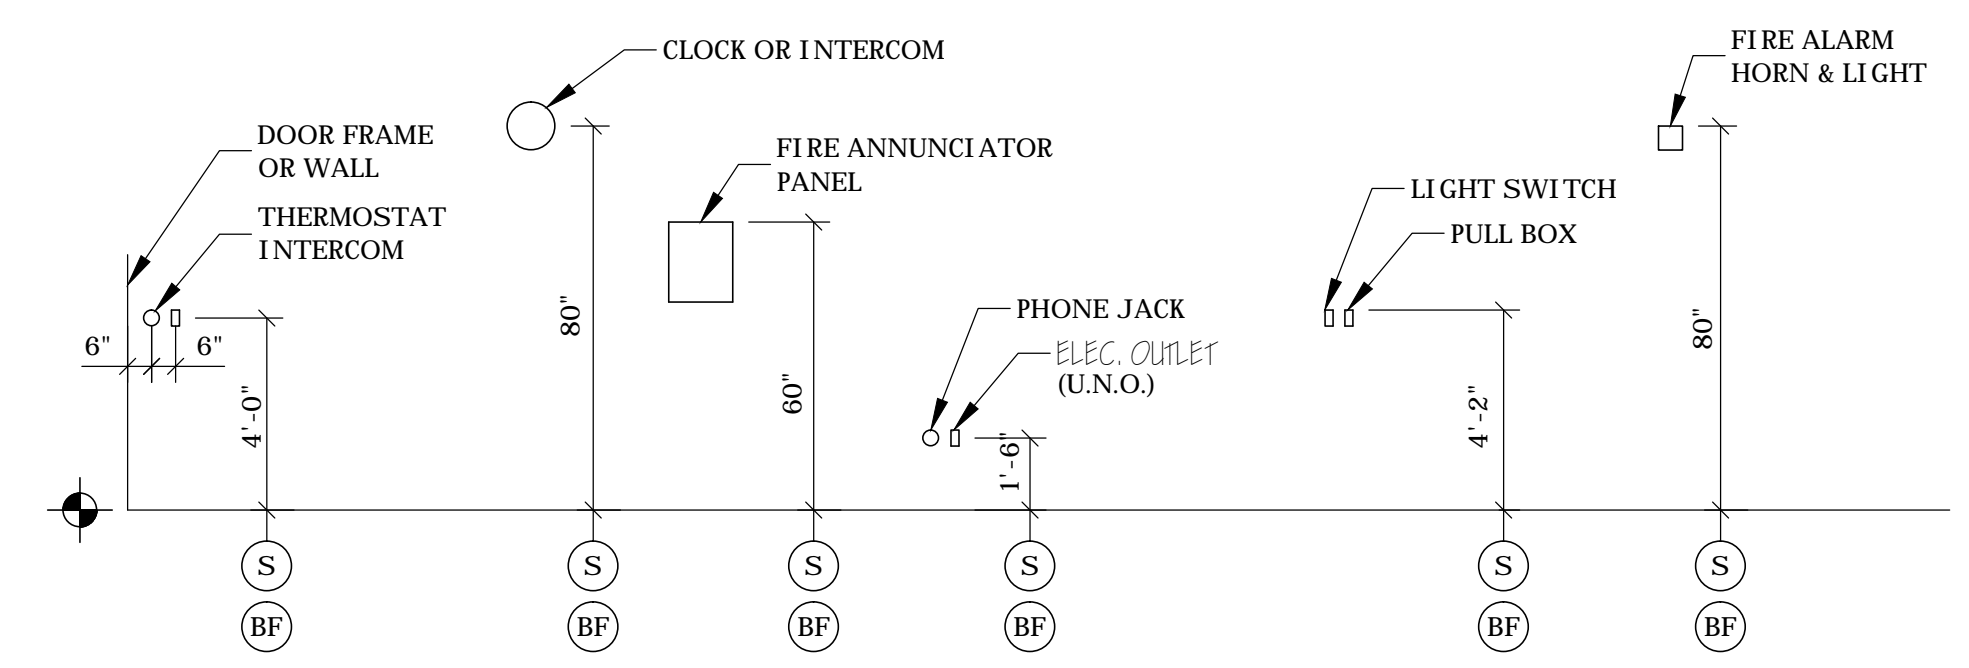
CLOCK OR INTERCOM

FIRE ALARM
HORN & LIGHT

DOOR FRAME
OR WALL

FIRE ANNUNCIATOR
PANEL

THERMOSTAT
INTERCOM

LIGHT SWITCH

PULL BOX

PHONE JACK

ELEC. OUTLET
(U.N.O.)

6"

6"

4'-0"

80"

60"

1'-6"

4'-2"

80"

S
BF

S
BF

S
BF

S
BF

S
BF

S
BF